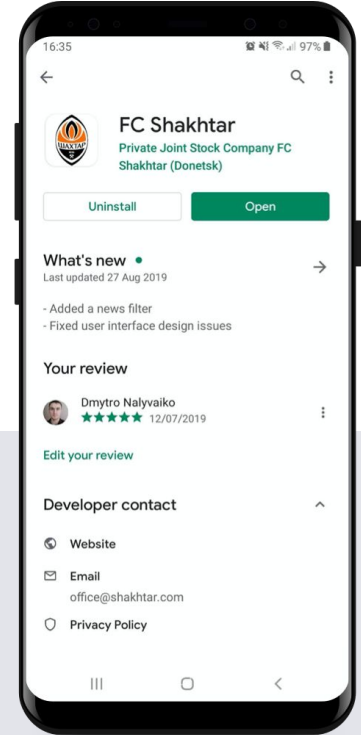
16:35

97%

FC Shakhtar
Private Joint Stock Company FC Shakhtar (Donetsk)

ШАХТАР

Uninstall

Open

What's new •
Last updated 27 Aug 2019

- Added a news filter
- Fixed user interface design issues

Your review

Dmytro Nalyvaiko
★★★★★ 12/07/2019

Edit your review

Developer contact

Website

Email
office@shakhtar.com

Privacy Policy